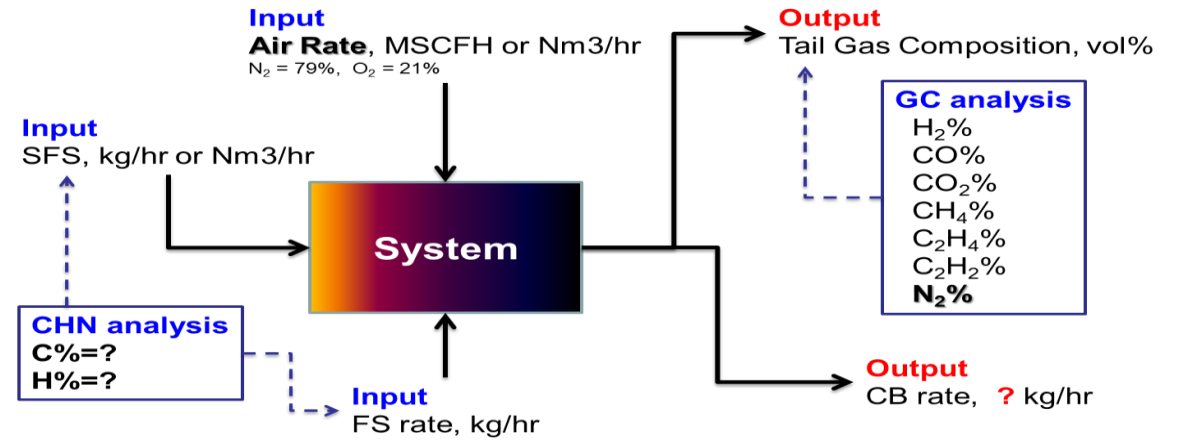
Input
Air Rate, MSCFH or Nm3/hr
$N_2$ = 79%, $O_2$ = 21%

Output
Tail Gas Composition, vol%

Input
SFS, kg/hr or Nm3/hr

GC analysis
$H_2$%
CO%
$CO_2$%
$CH_4$%
$C_2H_4$%
$C_2H_2$%
$N_2$%

System

CHN analysis
C%=?
H%=?

Input
FS rate, kg/hr

Output
CB rate, ? kg/hr